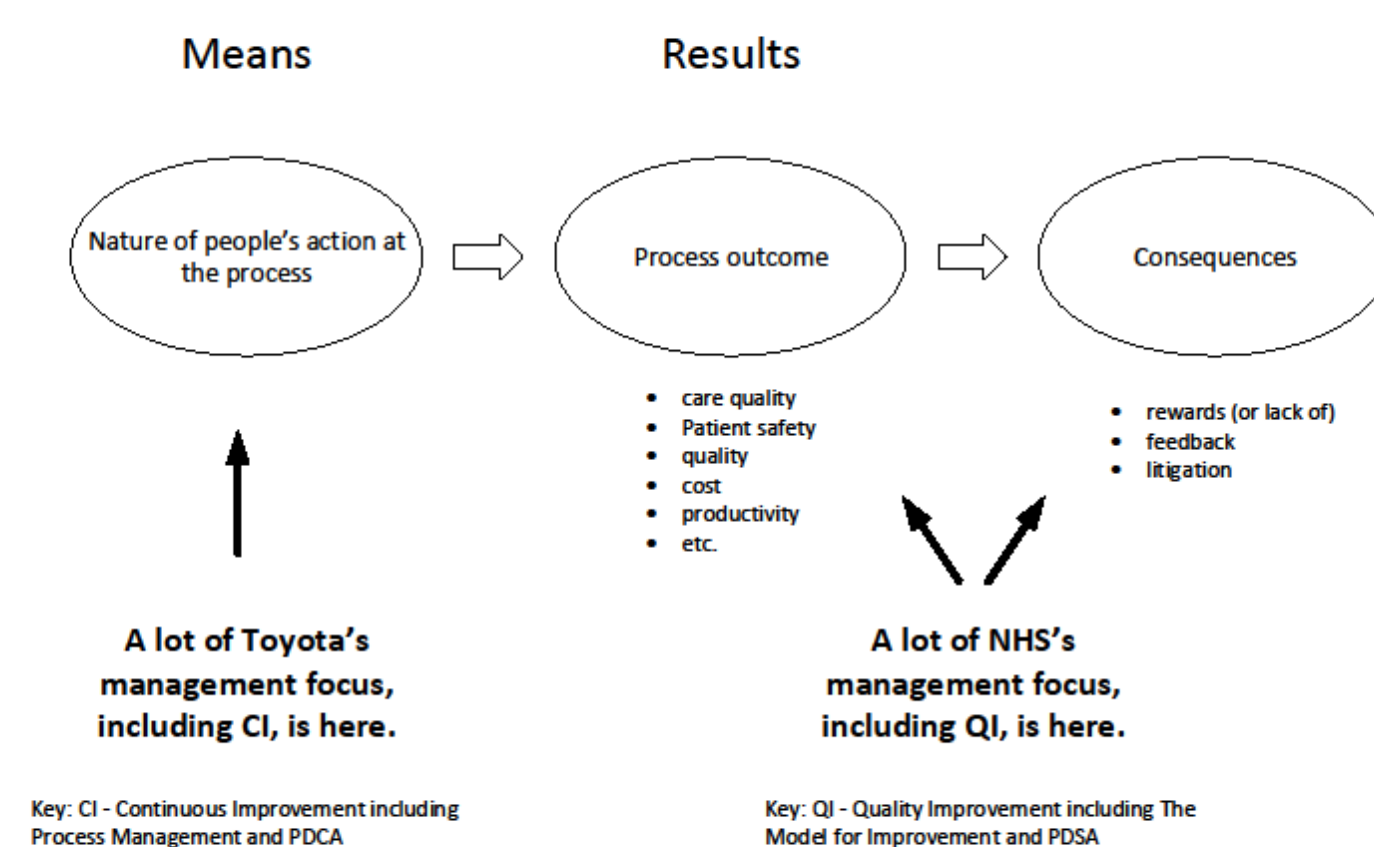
Means

Results

Nature of people's action at the process

Process outcome

Consequences

- care quality
- Patient safety
- quality
- cost
- productivity
- etc.

- rewards (or lack of)
- feedback
- litigation

A lot of Toyota's management focus, including CI, is here.

A lot of NHS's management focus, including QI, is here.

Key: CI - Continuous Improvement including Process Management and PDCA

Key: QI - Quality Improvement including The Model for Improvement and PDSA